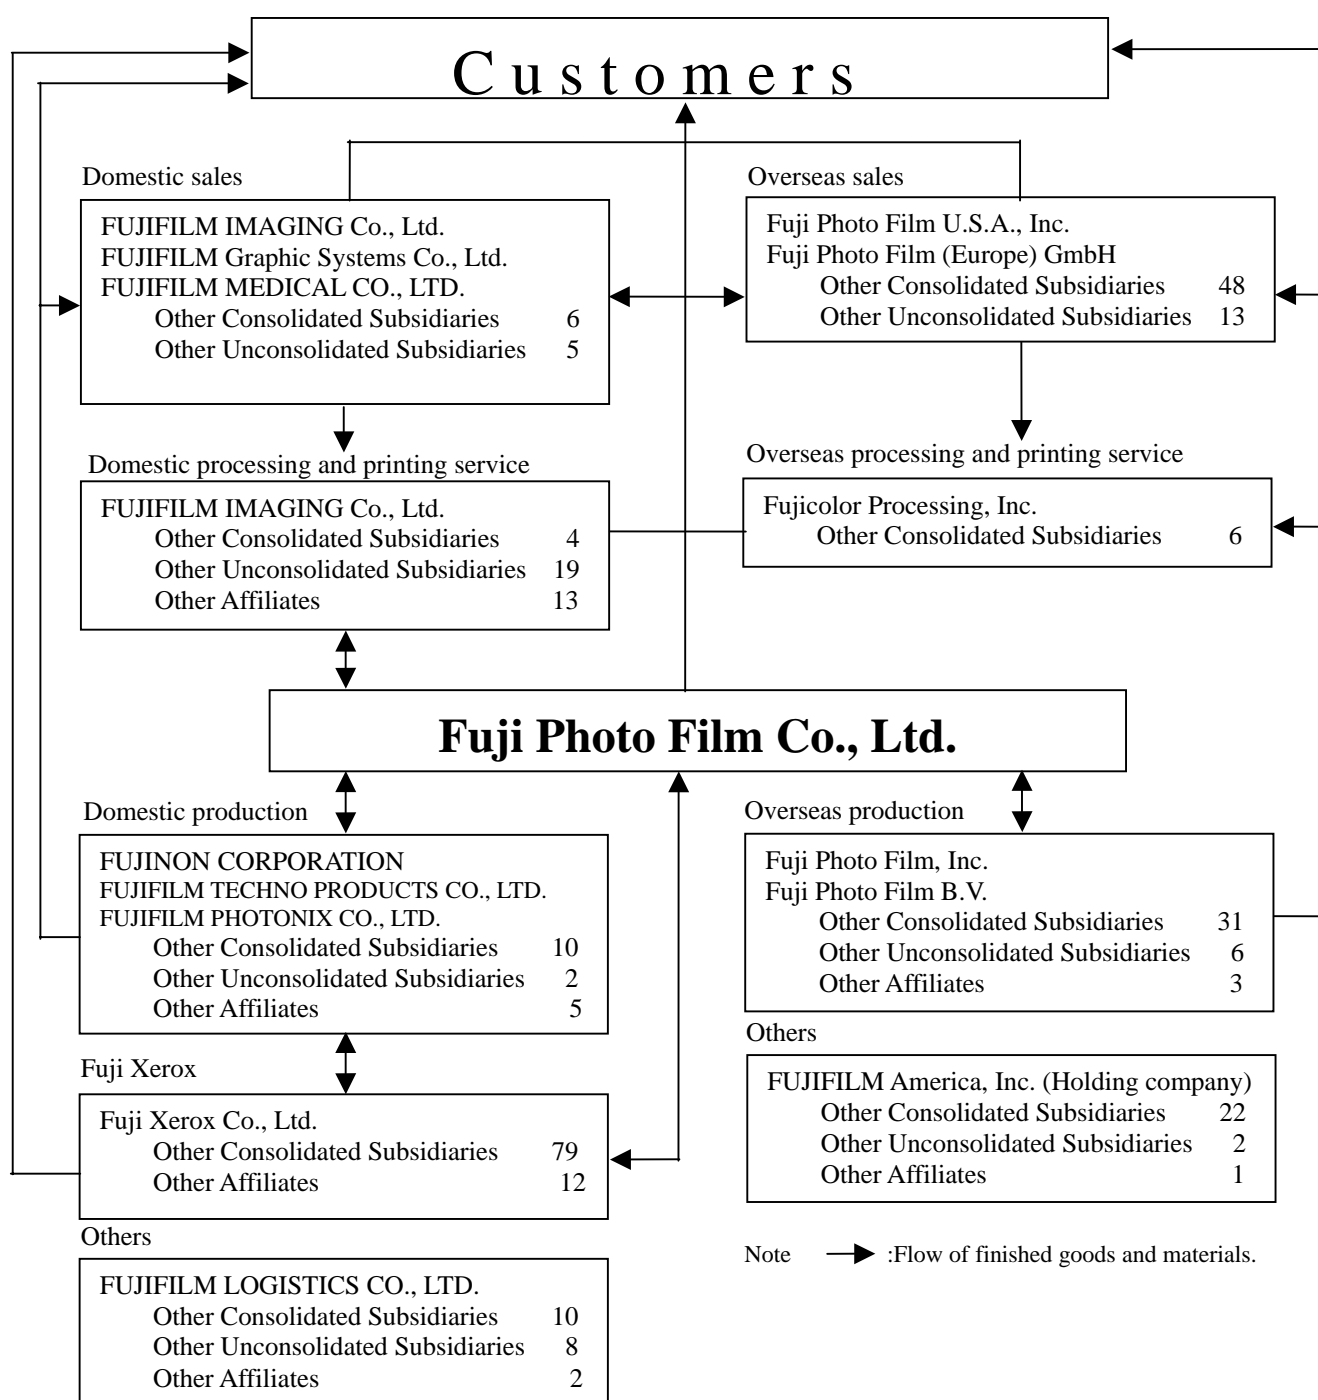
Customers

Domestic sales

FUJIFILM IMAGING Co., Ltd.
FUJIFILM Graphic Systems Co., Ltd.
FUJIFILM MEDICAL CO., LTD.
Other Consolidated Subsidiaries 6
Other Unconsolidated Subsidiaries 5

Overseas sales

Fuji Photo Film U.S.A., Inc.
Fuji Photo Film (Europe) GmbH
Other Consolidated Subsidiaries 48
Other Unconsolidated Subsidiaries 13

Domestic processing and printing service

FUJIFILM IMAGING Co., Ltd.
Other Consolidated Subsidiaries 4
Other Unconsolidated Subsidiaries 19
Other Affiliates 13

Overseas processing and printing service

Fujicolor Processing, Inc.
Other Consolidated Subsidiaries 6

**Fuji Photo Film Co., Ltd.**

Domestic production

FUJINON CORPORATION
FUJIFILM TECHNO PRODUCTS CO., LTD.
FUJIFILM PHOTONIX CO., LTD.
Other Consolidated Subsidiaries 10
Other Unconsolidated Subsidiaries 2
Other Affiliates 5

Overseas production

Fuji Photo Film, Inc.
Fuji Photo Film B.V.
Other Consolidated Subsidiaries 31
Other Unconsolidated Subsidiaries 6
Other Affiliates 3

Fuji Xerox

Fuji Xerox Co., Ltd.
Other Consolidated Subsidiaries 79
Other Affiliates 12

Others

FUJIFILM America, Inc. (Holding company)
Other Consolidated Subsidiaries 22
Other Unconsolidated Subsidiaries 2
Other Affiliates 1

Note :Flow of finished goods and materials.

Others

FUJIFILM LOGISTICS CO., LTD.
Other Consolidated Subsidiaries 10
Other Unconsolidated Subsidiaries 8
Other Affiliates 2